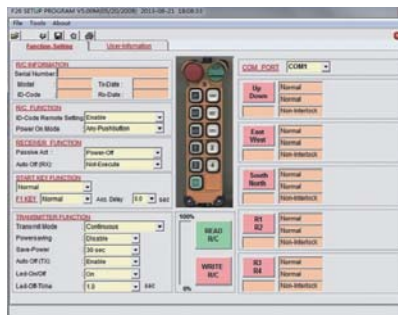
F26 SETUP PROGRAM V5.20(A05/25/2009) 2013-08-21 18:08:11
File Tools About

Function Setting | User Information

R/C INFORMATION
Serial Number
Model
Tx-Date
ID-Code
Rx-Date

R/C FUNCTION
ID-Code Remote Setting Enable
Power On Mode Any-Pushbutton

RECEIVER FUNCTION
Passive Act Power-Off
Auto Off (RX) Non-Execute

START KEY FUNCTION
Normal
F1 KEY Normal Acc Delay 3.0 sec

TRANSMITTER FUNCTION
Transmit Mode Continuous
Powersaving Disable
Save-Power 30 sec
Auto Off (TX) Disable
Led-On/Off On
Led-Off-Time 1.0 sec

COM PORT COM1

| Up Down | Normal |
|---|---|
| | Normal |
| | Non-Interlock |

| East West | Normal |
|---|---|
| | Normal |
| | Non-Interlock |

| South North | Normal |
|---|---|
| | Normal |
| | Non-Interlock |

| R1 R2 | Normal |
|---|---|
| | Normal |
| | Non-Interlock |

| R3 R4 | Normal |
|---|---|
| | Normal |
| | Non-Interlock |

100%
READ R/C
WRITE R/C
0%